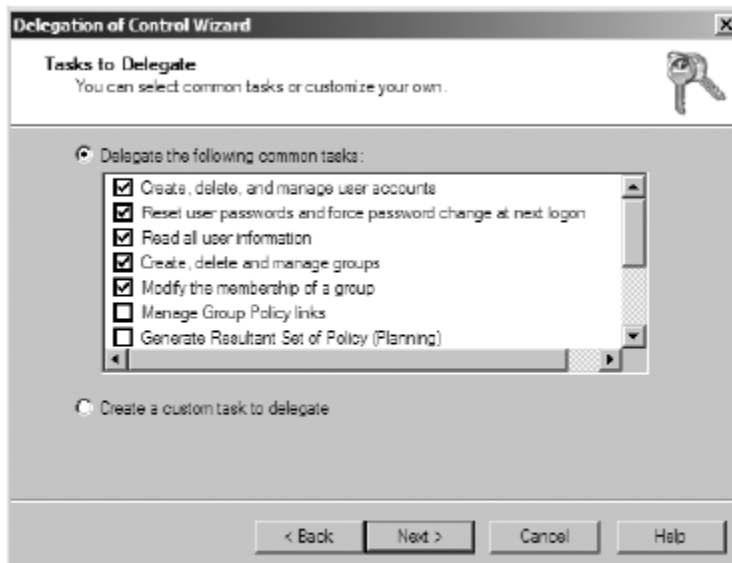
Delegation of Control Wizard

Tasks to Delegate
You can select common tasks or customize your own.

Delegate the following common tasks:

Create, delete, and manage user accounts
Reset user passwords and force password change at next logon
Read all user information
Create, delete and manage groups
Modify the membership of a group
Manage Group Policy links
Generate Resultant Set of Policy (Planning)

Create a custom task to delegate

< Back | Next > | Cancel | Help